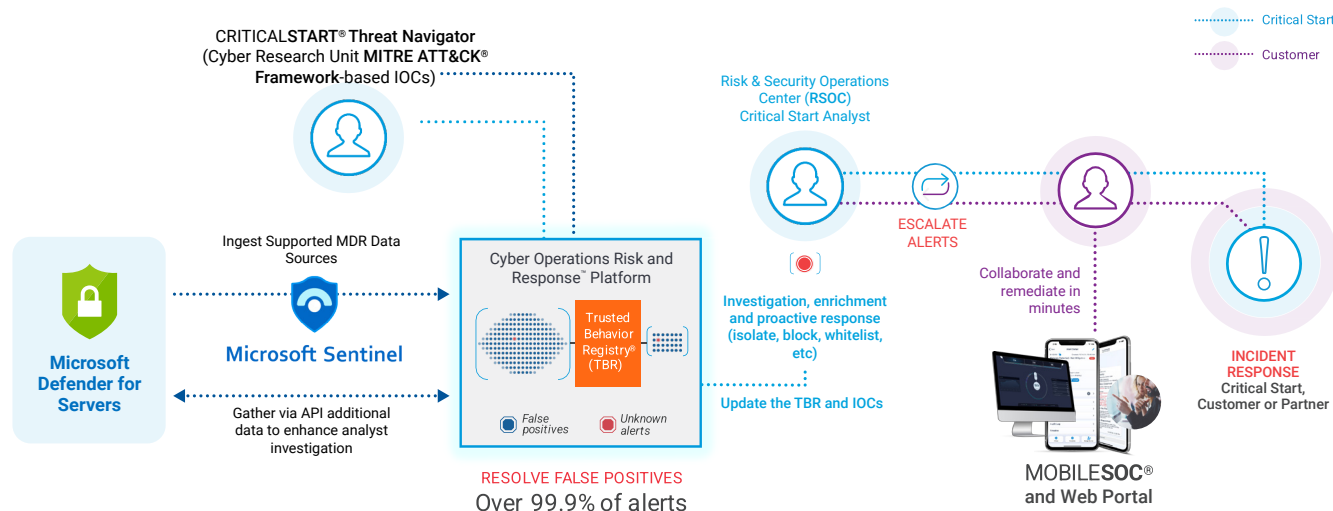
Critical Start

Customer

CRITICALSTART® Threat Navigator (Cyber Research Unit MITRE ATT&CK® Framework-based IOCs)

Risk & Security Operations Center (RSOC) Critical Start Analyst

ESCALATE ALERTS

Microsoft Defender for Servers

Ingest Supported MDR Data Sources

Microsoft Sentinel

Gather via API additional data to enhance analyst investigation

Cyber Operations Risk and Response™ Platform

Trusted Behavior Registry® (TBR)

False positives

Unknown alerts

Investigation, enrichment and proactive response (isolate, block, whitelist, etc)

Update the TBR and IOCs

Collaborate and remediate in minutes

INCIDENT RESPONSE
Critical Start, Customer or Partner

RESOLVE FALSE POSITIVES
Over 99.9% of alerts

MOBILESOC®
and Web Portal